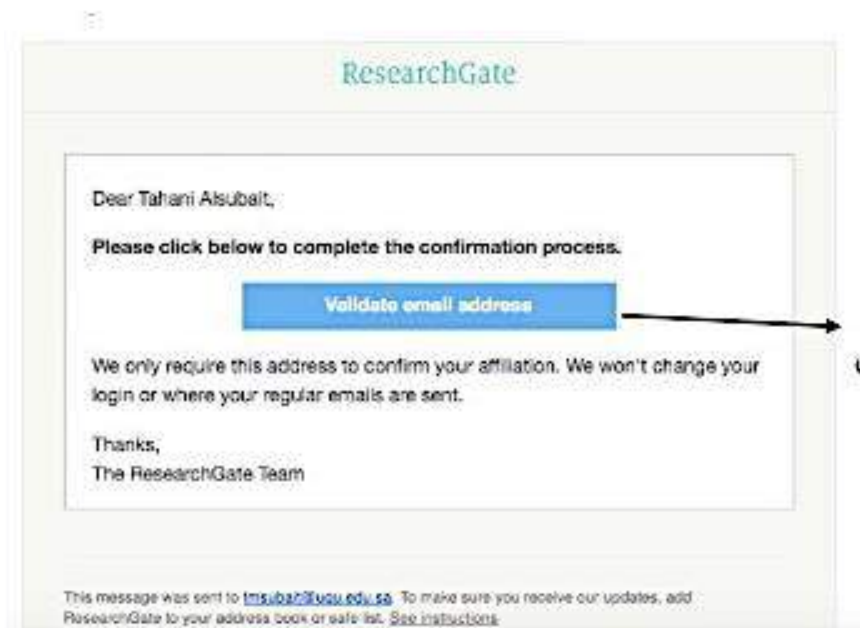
ResearchGate

Dear Tahani Alsubait,

Please click below to complete the confirmation process.

Validate email address

We only require this address to confirm your affiliation. We won't change your login or where your regular emails are sent.

Thanks,
The ResearchGate Team

This message was sent to tmsubait@uqu.edu.sa. To make sure you receive our updates, add ResearchGate to your address book or safe list. See instructions